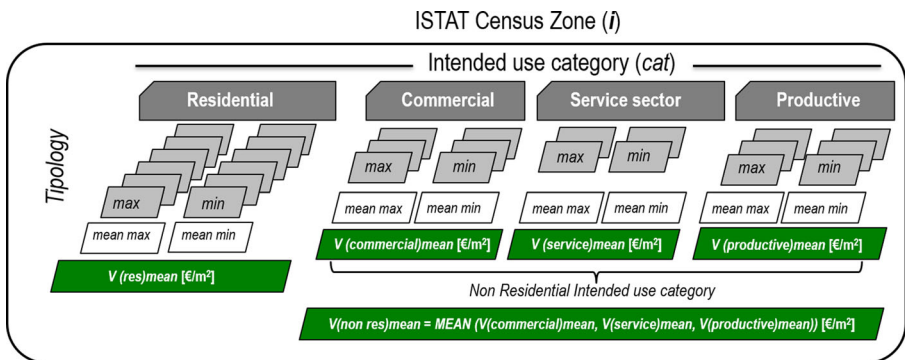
ISTAT Census Zone (*i*)

Intended use category (*cat*)

Tipology

Residential

max

min

mean max

mean min

V (res)mean [€/m$^2$]

Commercial

max

min

mean max

mean min

V (commercial)mean [€/m$^2$]

Service sector

max

min

mean max

mean min

V (service)mean [€/m$^2$]

Productive

max

min

mean max

mean min

V (productive)mean [€/m$^2$]

Non Residential Intended use category

V(non res)mean = MEAN (V(commercial)mean, V(service)mean, V(productive)mean)) [€/m$^2$]